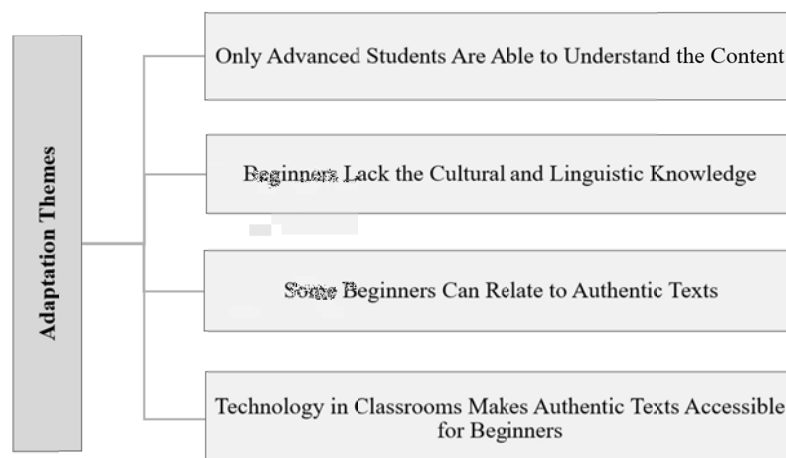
Adaptation Themes

Only Advanced Students Are Able to Understand the Content

Beginners Lack the Cultural and Linguistic Knowledge

Some Beginners Can Relate to Authentic Texts

Technology in Classrooms Makes Authentic Texts Accessible for Beginners